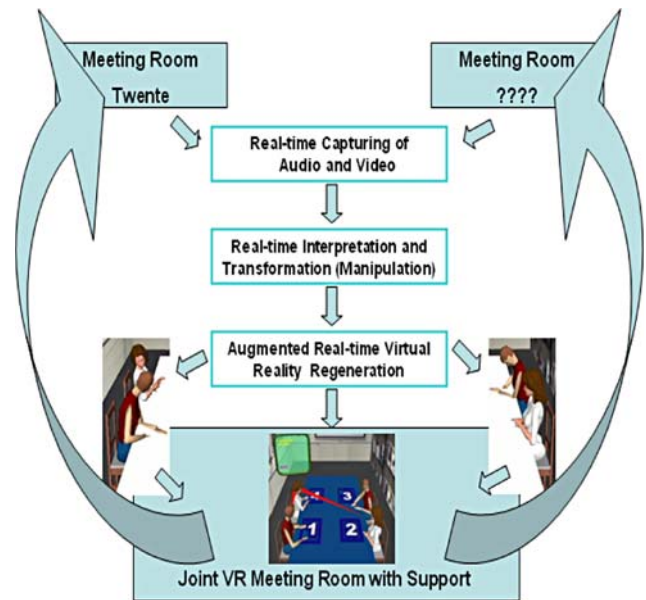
Meeting Room
Twente

Meeting Room
????

Real-time Capturing of Audio and Video

Real-time Interpretation and Transformation (Manipulation)

Augmented Real-time Virtual Reality Regeneration

4
3
1
2

Joint VR Meeting Room with Support